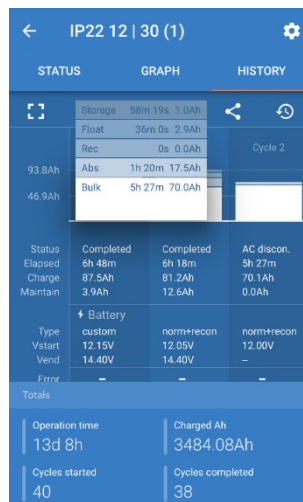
IP22 12 | 30 (1)

STATUS
GRAPH
HISTORY

| | | |
|---|---|---|
| Storage | 58m 19s | 1.0Ah |
| Float | 36m 0s | 2.9Ah |
| Rec | 0s | 0.0Ah |
| Abs | 1h 20m | 17.5Ah |
| Bulk | 5h 27m | 70.0Ah |

Cycle 2

93.8Ah
46.9Ah

| | | | |
|---|---|---|---|
| Status | Completed | Completed | AC discon. |
| Elapsed | 6h 48m | 6h 18m | 5h 27m |
| Charge | 87.5Ah | 81.2Ah | 70.1Ah |
| Maintain | 3.9Ah | 12.6Ah | 0.0Ah |

Battery

| | | | |
|---|---|---|---|
| Type | custom | norm+recon | norm+recon |
| Vstart | 12.15V | 12.05V | 12.00V |
| Vend | 14.40V | 14.40V | – |
| Error | – | – | – |

Totals

Operation time
13d 8h

Charged Ah
3484.08Ah

Cycles started
40

Cycles completed
38